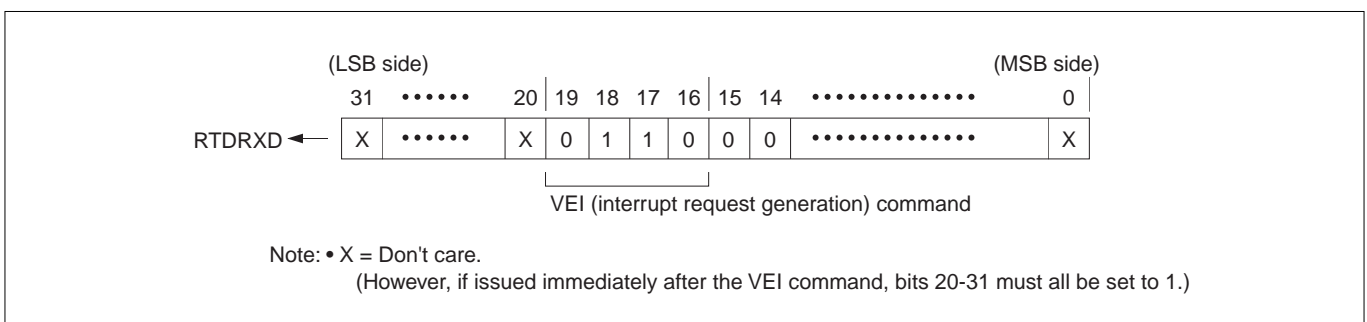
(LSB side) (MSB side)

| 31 | •••••• | 20 | 19 | 18 | 17 | 16 | 15 | 14 | •••••••••••••• | 0 |
|---|---|---|---|---|---|---|---|---|---|---|
| X | •••••• | X | 0 | 1 | 1 | 0 | 0 | 0 | •••••••••••••• | X |

RTDRXD

VEI (interrupt request generation) command

Note: • X = Don't care.
(However, if issued immediately after the VEI command, bits 20-31 must all be set to 1.)